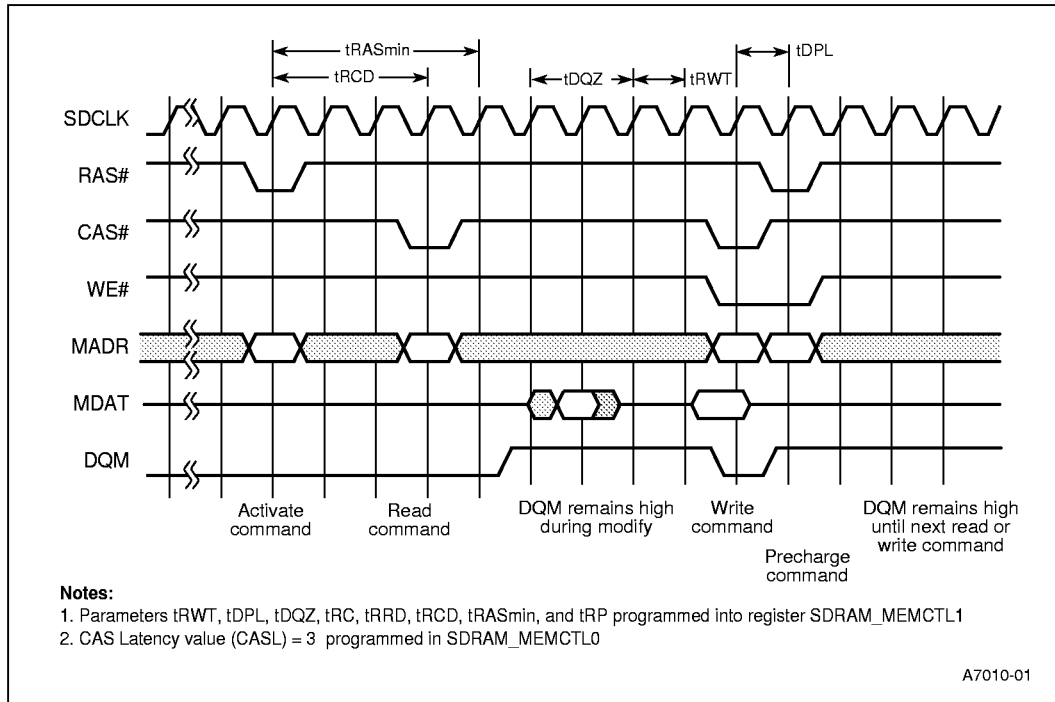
tRASmin
tRCD
tDQZ
tRWT
tDPL

SDCLK
RAS#
CAS#
WE#
MADR
MDAT
DQM

Activate command
Read command
DQM remains high during modify
Write command
Precharge command
DQM remains high until next read or write command

Notes:
1. Parameters tRWT, tDPL, tDQZ, tRC, tRRD, tRCD, tRASmin, and tRP programmed into register SDRAM_MEMCTL1
2. CAS Latency value (CASL) = 3 programmed in SDRAM_MEMCTL0

A7010-01